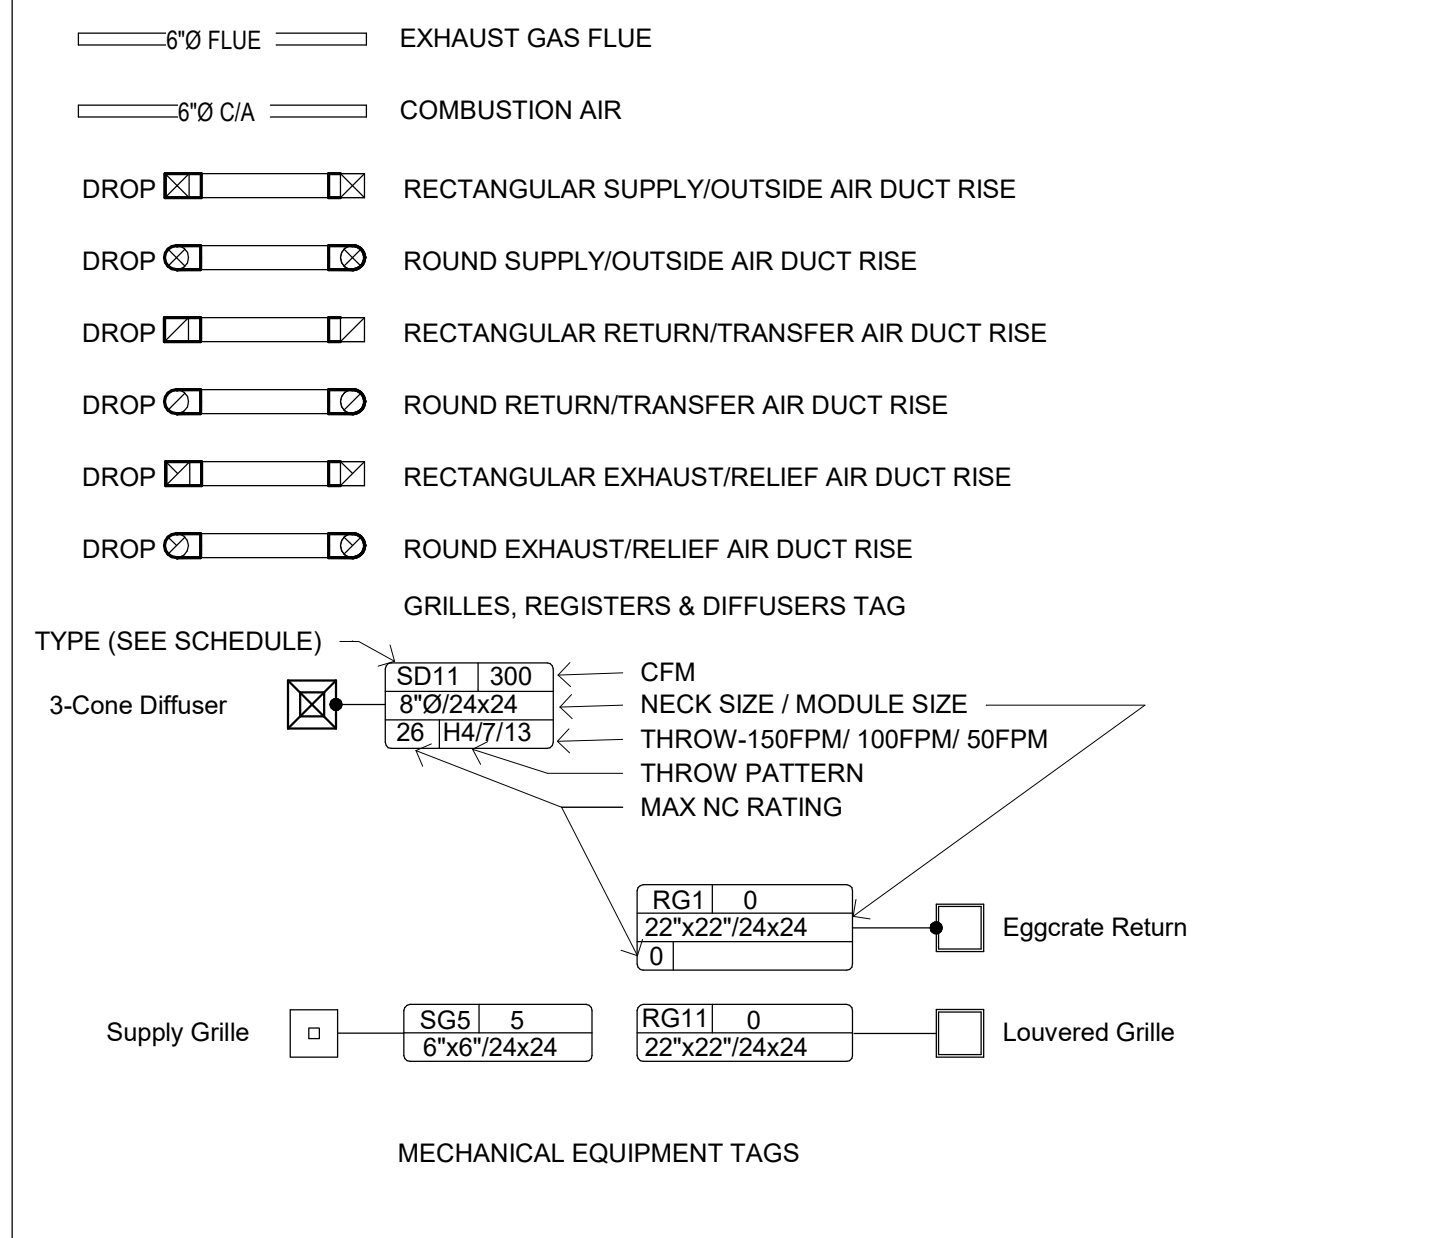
6"Ø FLUE EXHAUST GAS FLUE

6"Ø C/A COMBUSTION AIR

DROP RECTANGULAR SUPPLY/OUTSIDE AIR DUCT RISE

DROP ROUND SUPPLY/OUTSIDE AIR DUCT RISE

DROP RECTANGULAR RETURN/TRANSFER AIR DUCT RISE

DROP ROUND RETURN/TRANSFER AIR DUCT RISE

DROP RECTANGULAR EXHAUST/RELIEF AIR DUCT RISE

DROP ROUND EXHAUST/RELIEF AIR DUCT RISE

GRILLES, REGISTERS & DIFFUSERS TAG

TYPE (SEE SCHEDULE)

3-Cone Diffuser

SD11 300
8"Ø/24x24
26 H4/7/13

CFM
NECK SIZE / MODULE SIZE
THROW-150FPM/ 100FPM/ 50FPM
THROW PATTERN
MAX NC RATING

RG1 0
22"x22"/24x24
0

Eggcrate Return

Supply Grille

SG5 5
6"x6"/24x24

RG11 0
22"x22"/24x24

Louvered Grille

MECHANICAL EQUIPMENT TAGS